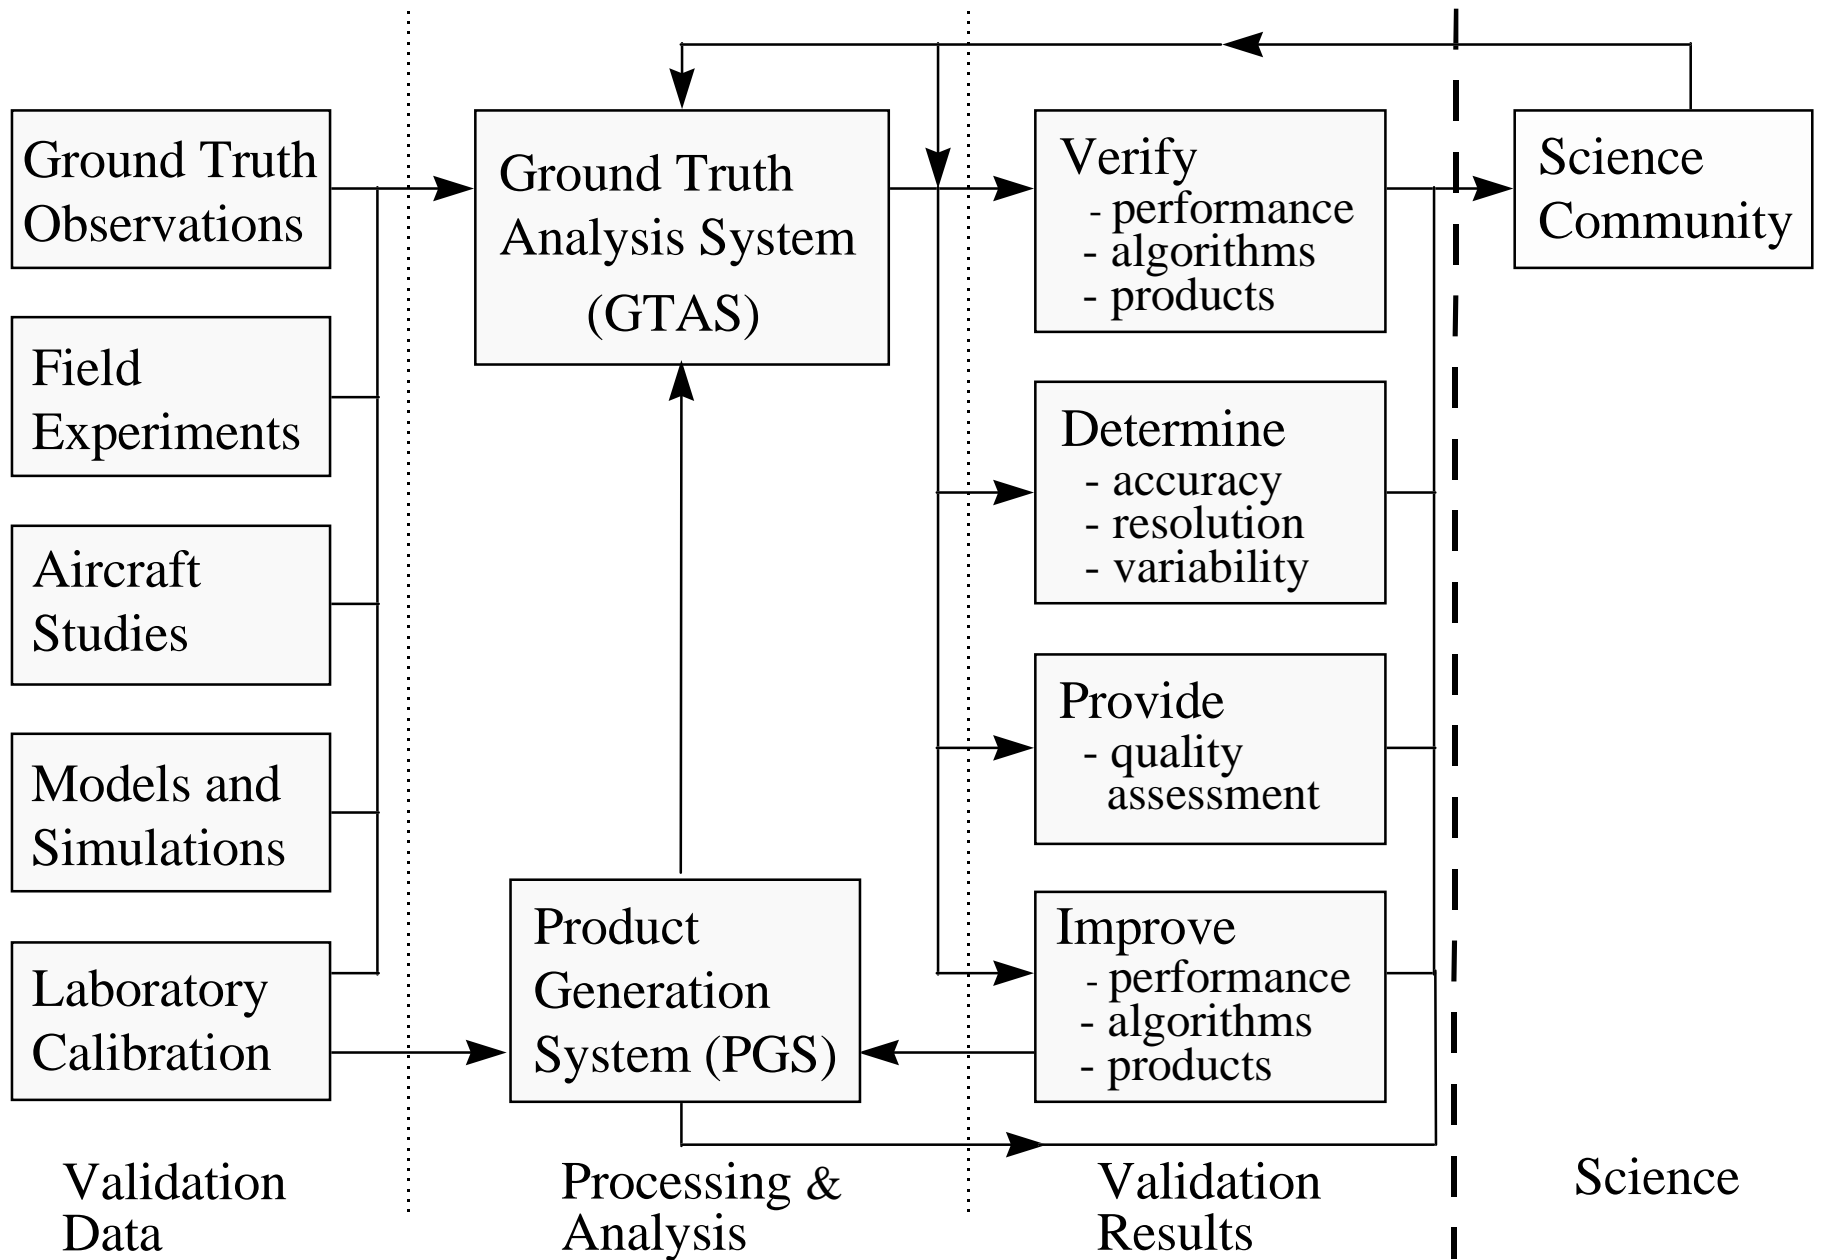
Ground Truth Observations

Field Experiments

Aircraft Studies

Models and Simulations

Laboratory Calibration

Ground Truth Analysis System (GTAS)

Product Generation System (PGS)

Verify
- performance
- algorithms
- products

Determine
- accuracy
- resolution
- variability

Provide
- quality assessment

Improve
- performance
- algorithms
- products

Science Community

Validation Data

Processing & Analysis

Validation Results

Science